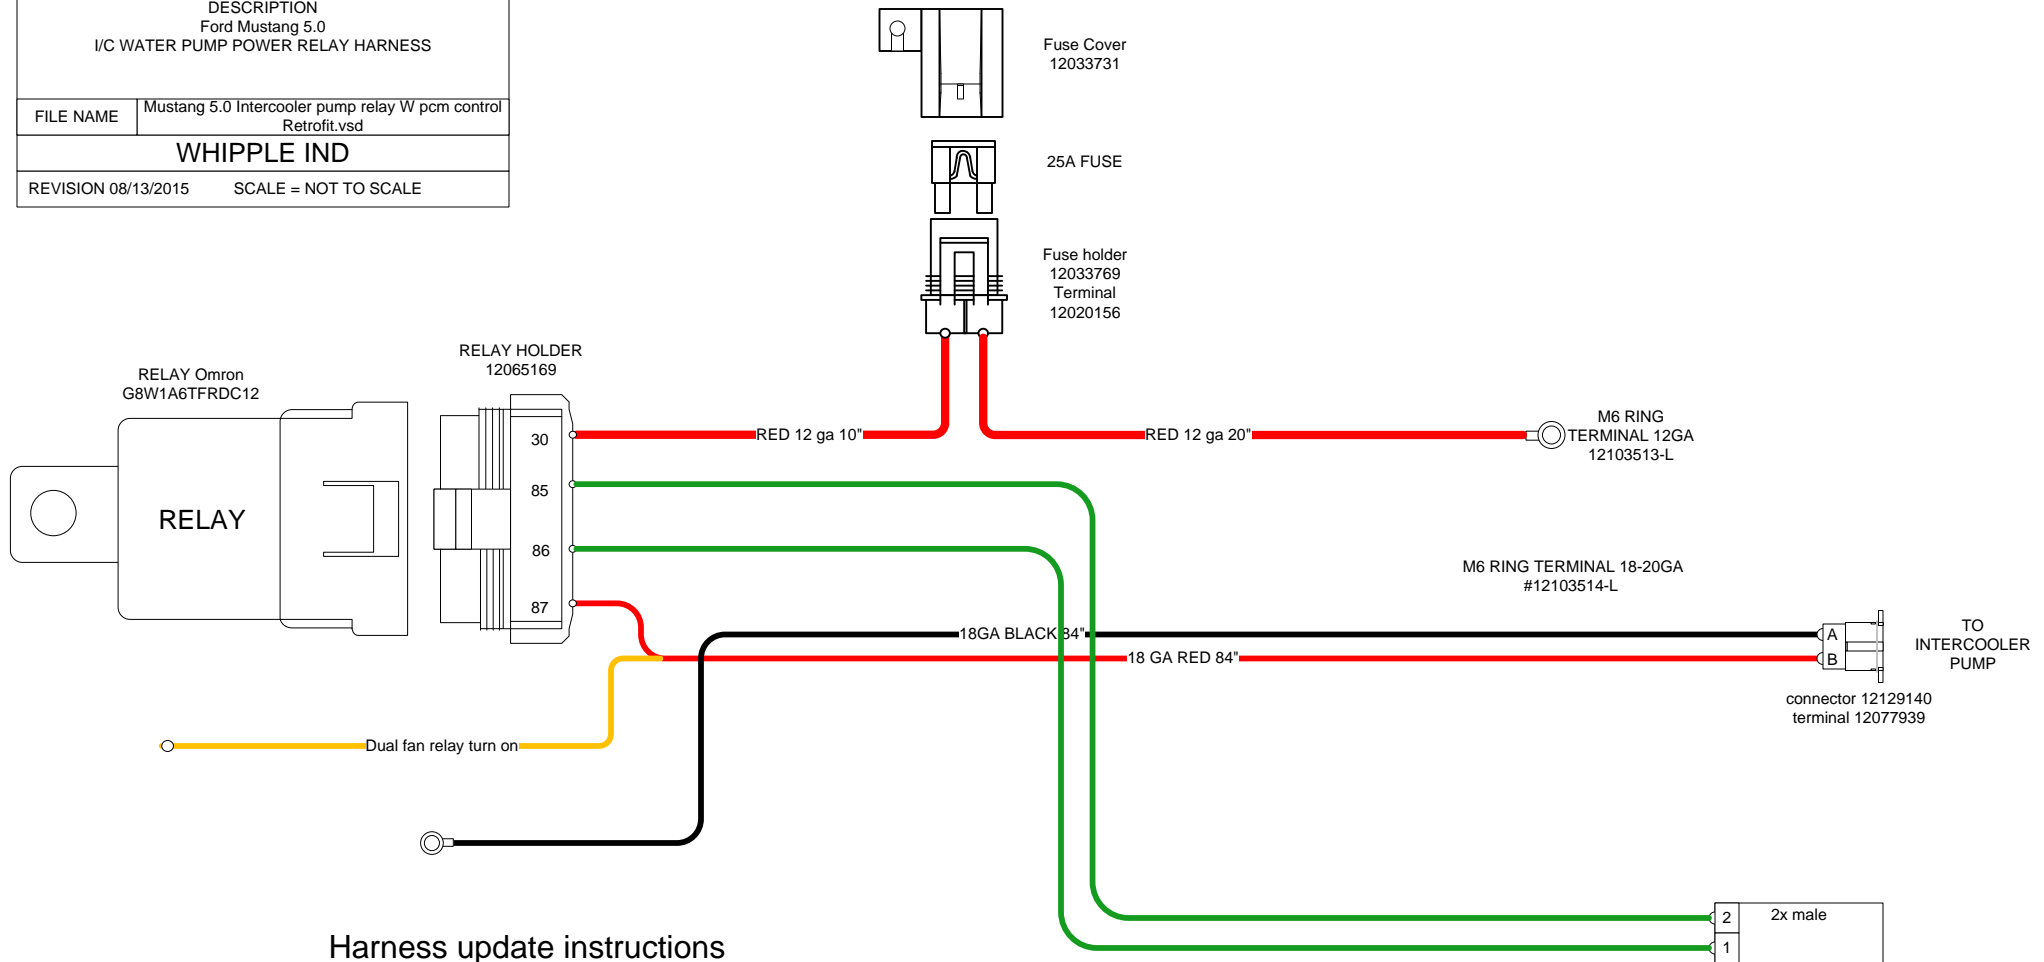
DESCRIPTION
Ford Mustang 5.0
I/C WATER PUMP POWER RELAY HARNESS

| FILE NAME | Mustang 5.0 Intercooler pump relay W pcm control Retrofit.vsd |
|---|---|

WHIPPLE IND

REVISION 08/13/2015 SCALE = NOT TO SCALE

Fuse Cover
12033731

25A FUSE

Fuse holder
12033769
Terminal
12020156

RELAY HOLDER
12065169

RELAY Omron
G8W1A6TFRDC12

RELAY

30

85

86

87

RED 12 ga 10"

RED 12 ga 20"

M6 RING TERMINAL 12GA
12103513-L

M6 RING TERMINAL 18-20GA
#12103514-L

18GA BLACK 84"

18 GA RED 84"

A

B

TO INTERCOOLER PUMP

connector 12129140
terminal 12077939

Dual fan relay turn on

2

1

2x male

Harness update instructions